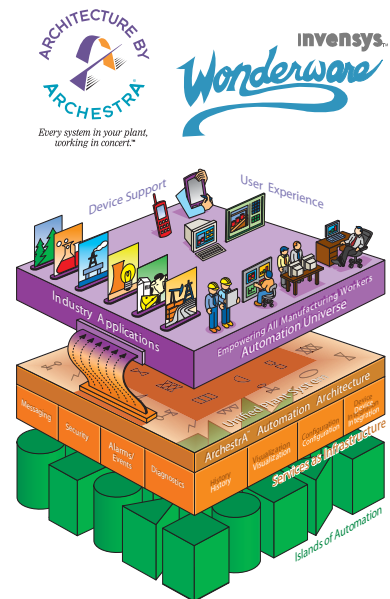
ARCHITECTURE BY ARCHESTRA®

Every system in your plant, working in concert.™

invensys™

Wonderware

Device Support

User Experience

Industry Applications

Empowering All Manufacturing Workers

Automation Universe

Unified Plant System

ArchestrA Automation Architecture

Messaging

Security

Alarms/ Events

Diagnostics

History

Visualization

Configuration

Device Integration

Services as Infrastructure

Islands of Automation